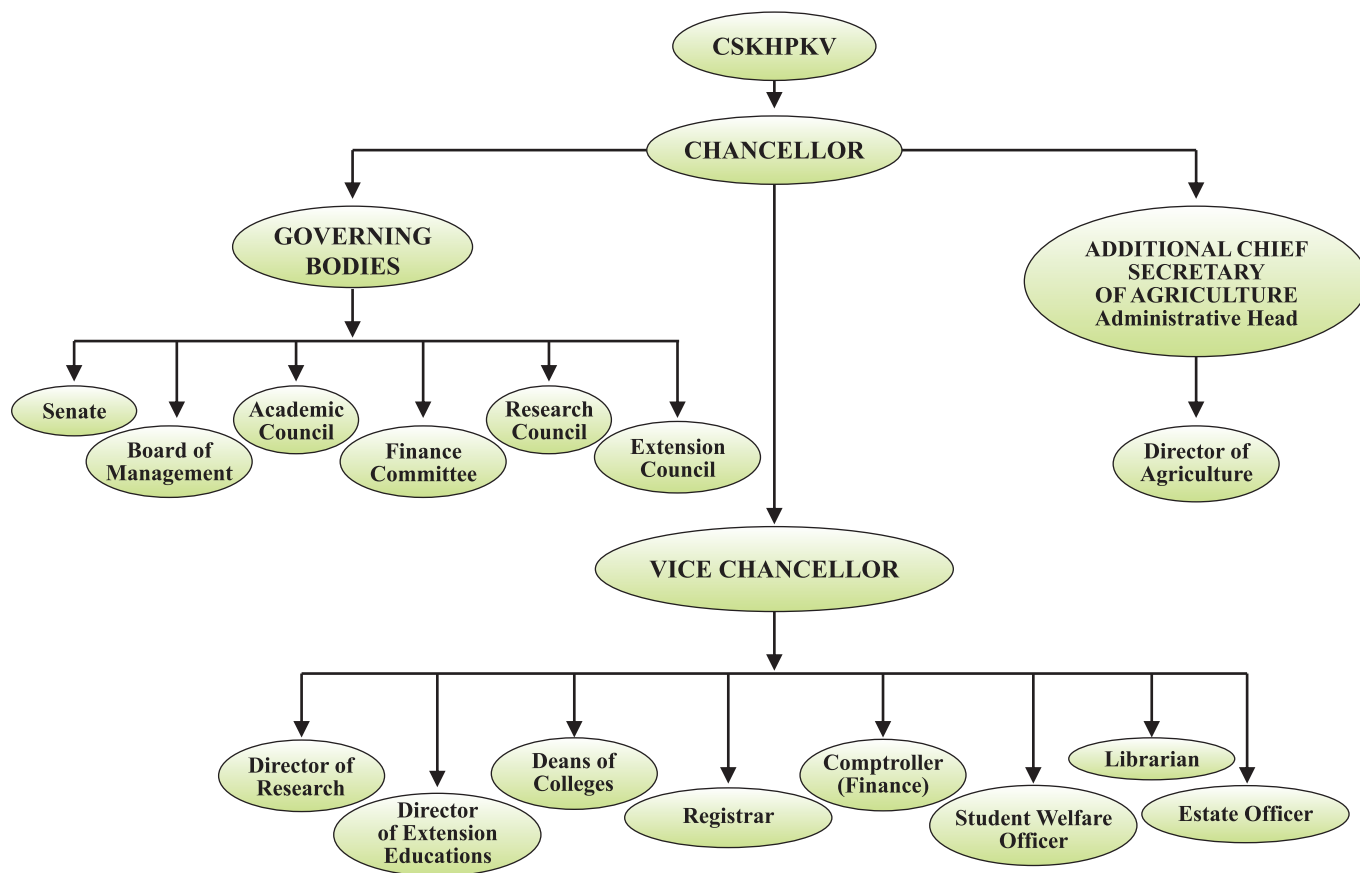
CSKHPKV

CHANCELLOR

GOVERNING BODIES

ADDITIONAL CHIEF SECRETARY OF AGRICULTURE Administrative Head

Senate

Board of Management

Academic Council

Finance Committee

Research Council

Extension Council

Director of Agriculture

VICE CHANCELLOR

Director of Research

Director of Extension Educations

Deans of Colleges

Registrar

Comptroller (Finance)

Student Welfare Officer

Librarian

Estate Officer